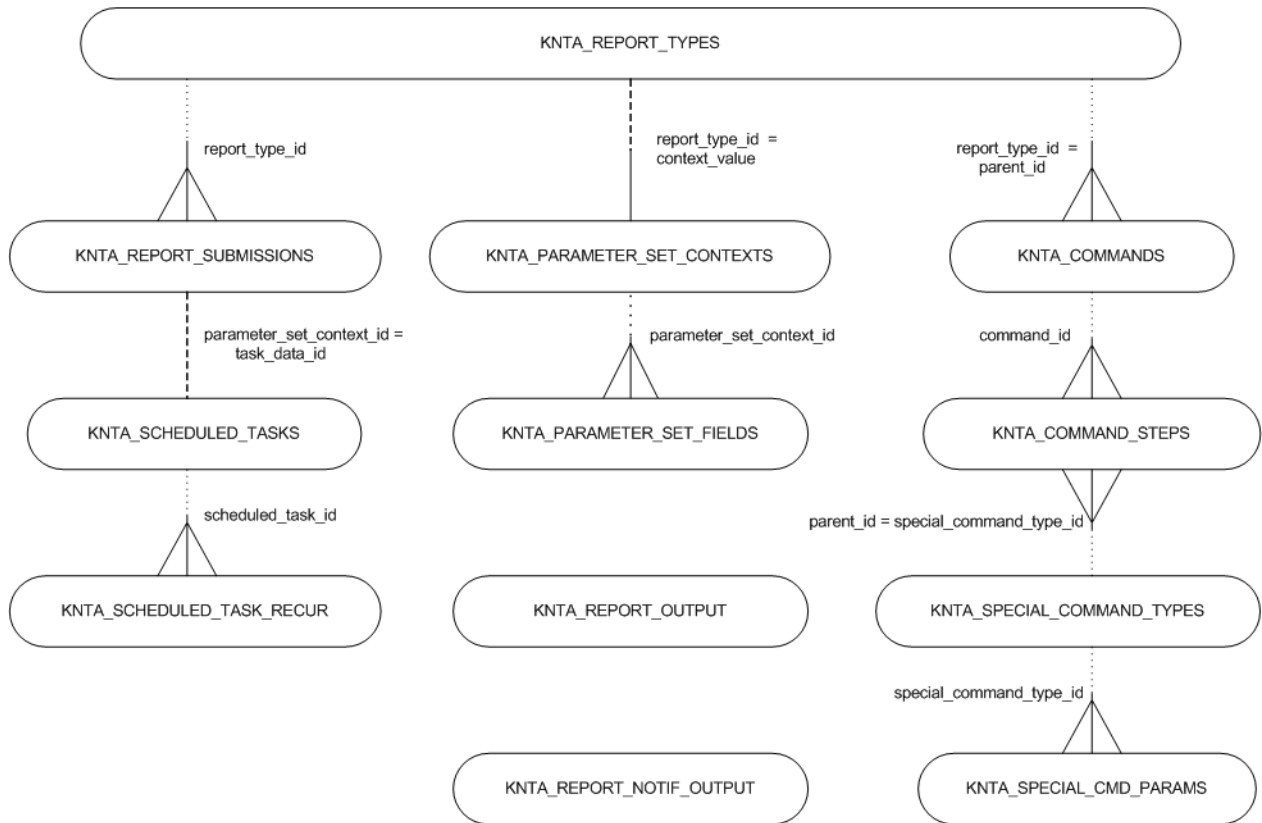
KNTA_REPORT_TYPES

report_type_id

report_type_id =
context_value

report_type_id =
parent_id

KNTA_REPORT_SUBMISSIONS

KNTA_PARAMETER_SET_CONTEXTS

KNTA_COMMANDS

parameter_set_context_id =
task_data_id

parameter_set_context_id

command_id

KNTA_SCHEDULED_TASKS

KNTA_PARAMETER_SET_FIELDS

KNTA_COMMAND_STEPS

scheduled_task_id

parent_id = special_command_type_id

KNTA_SCHEDULED_TASK_RECUR

KNTA_REPORT_OUTPUT

KNTA_SPECIAL_COMMAND_TYPES

special_command_type_id

KNTA_REPORT_NOTIF_OUTPUT

KNTA_SPECIAL_CMD_PARAMS